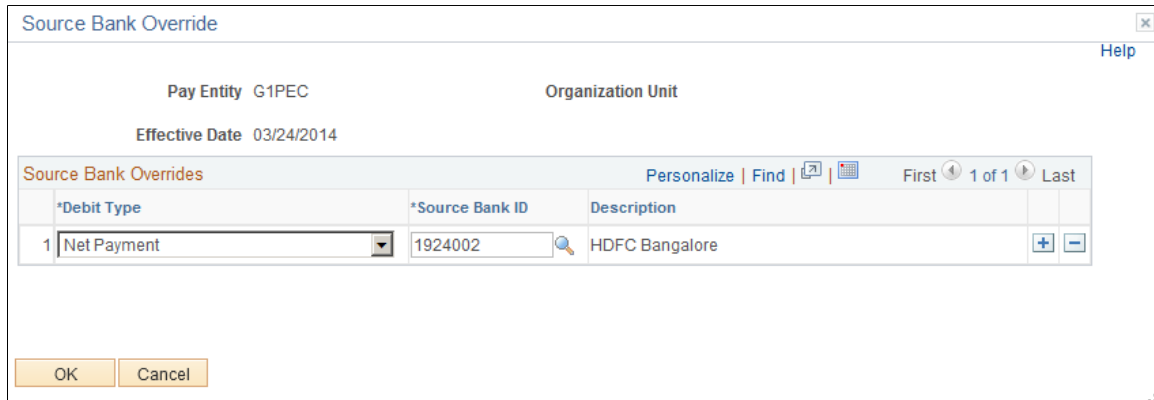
Source Bank Override

Help

Pay Entity G1PEC

Organization Unit

Effective Date 03/24/2014

Source Bank Overrides

Personalize | Find | | First 1 of 1 Last

| | *Debit Type | *Source Bank ID | Description |
|---|---|---|---|
| 1 | Net Payment | 1924002 | HDFC Bangalore |

OK Cancel